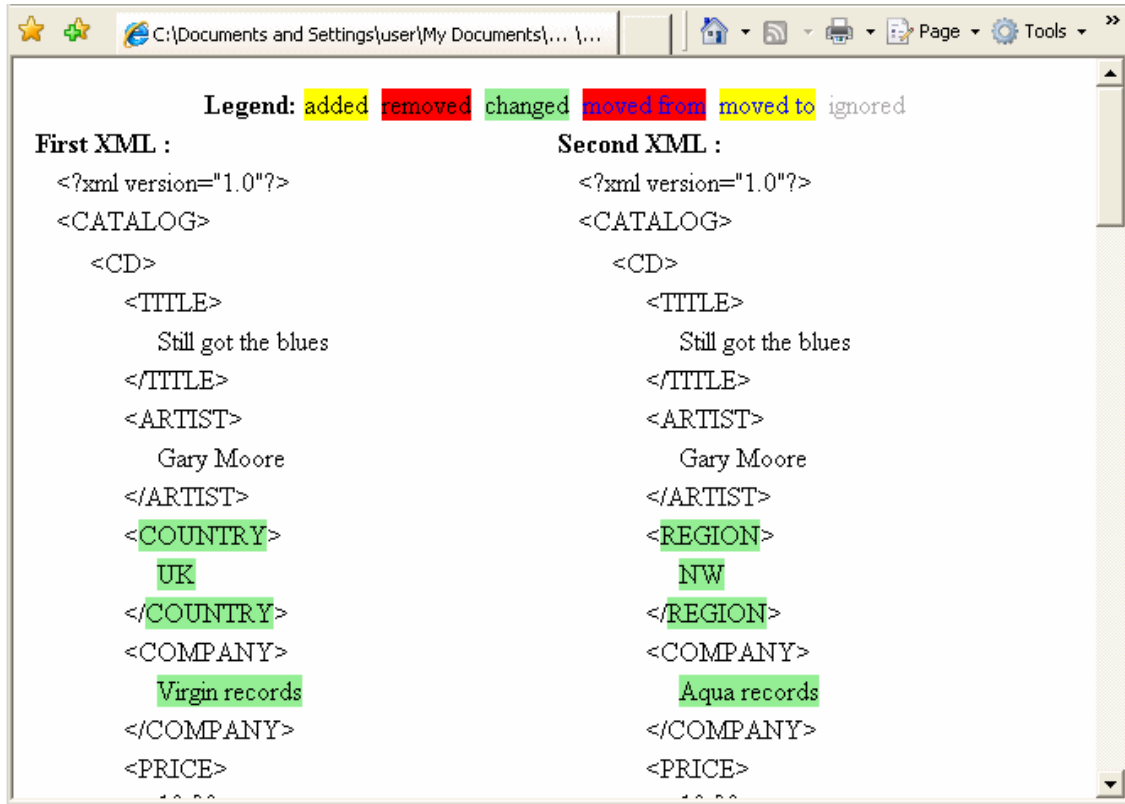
C:\Documents and Settings\user\My Documents\... \... Page Tools »

Legend: added removed changed moved from moved to ignored

First XML :

<?xml version="1.0"?>
<CATALOG>
<CD>
<TITLE>
Still got the blues
</TITLE>
<ARTIST>
Gary Moore
</ARTIST>
<COUNTRY>
UK
</COUNTRY>
<COMPANY>
Virgin records
</COMPANY>
<PRICE>
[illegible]

Second XML :

<?xml version="1.0"?>
<CATALOG>
<CD>
<TITLE>
Still got the blues
</TITLE>
<ARTIST>
Gary Moore
</ARTIST>
<REGION>
NW
</REGION>
<COMPANY>
Aqua records
</COMPANY>
<PRICE>
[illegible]